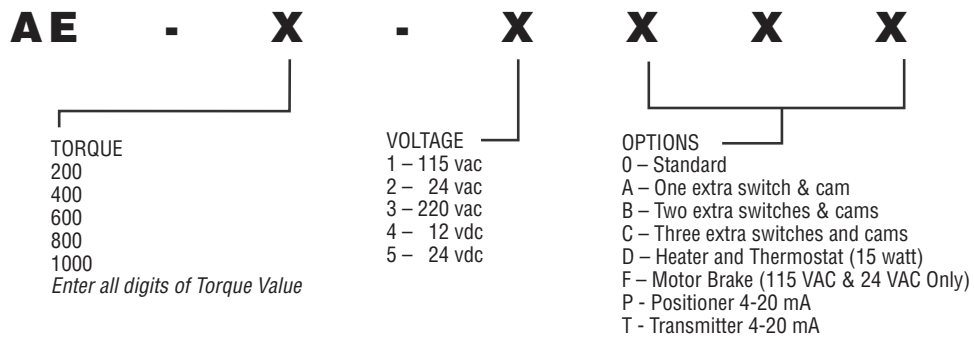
AE - X - X X X X

TORQUE
200
400
600
800
1000
*Enter all digits of Torque Value*

VOLTAGE
1 – 115 vac
2 – 24 vac
3 – 220 vac
4 – 12 vdc
5 – 24 vdc

OPTIONS
0 – Standard
A – One extra switch & cam
B – Two extra switches & cams
C – Three extra switches and cams
D – Heater and Thermostat (15 watt)
F – Motor Brake (115 VAC & 24 VAC Only)
P - Positioner 4-20 mA
T - Transmitter 4-20 mA